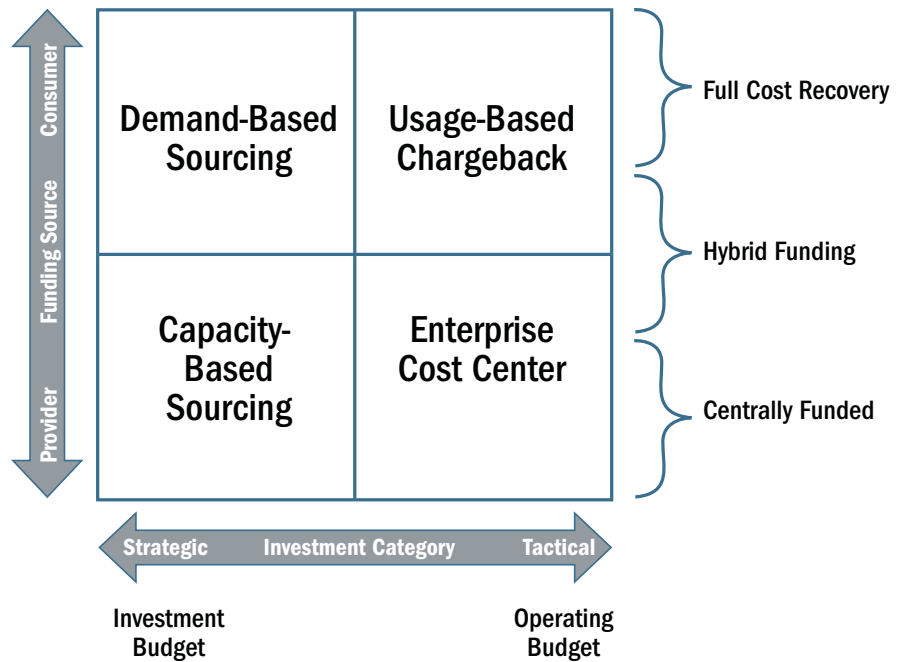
Consumer

Funding Source

Provider

Demand-Based Sourcing

Usage-Based Chargeback

Capacity-Based Sourcing

Enterprise Cost Center

Full Cost Recovery

Hybrid Funding

Centrally Funded

Strategic

Investment Category

Tactical

Investment Budget

Operating Budget